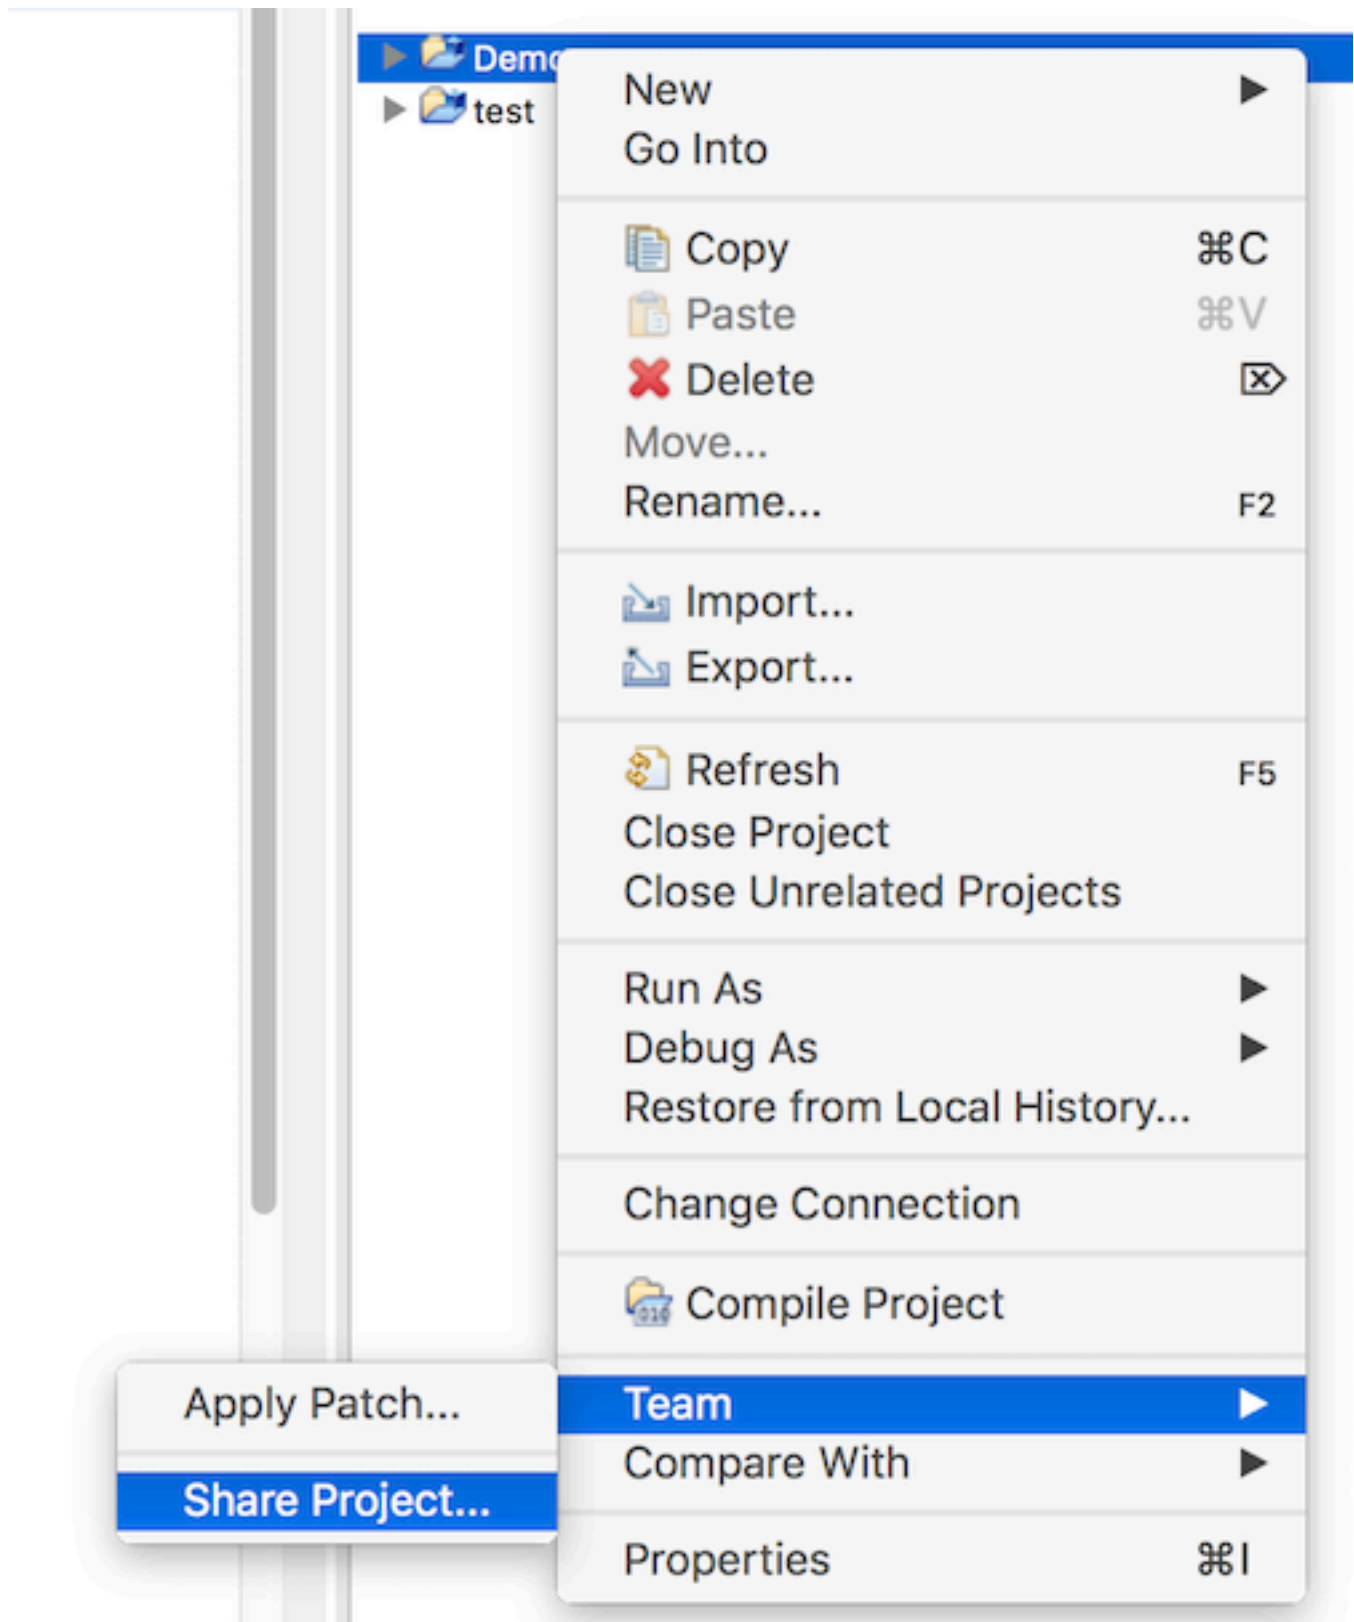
Demo
test

New
Go Into

Copy ⌘C
Paste ⌘V
Delete ⌦
Move...
Rename... F2

Import...
Export...

Refresh F5
Close Project
Close Unrelated Projects

Run As
Debug As
Restore from Local History...

Change Connection

Compile Project

Team
Compare With

Properties ⌘I

Apply Patch...
Share Project...